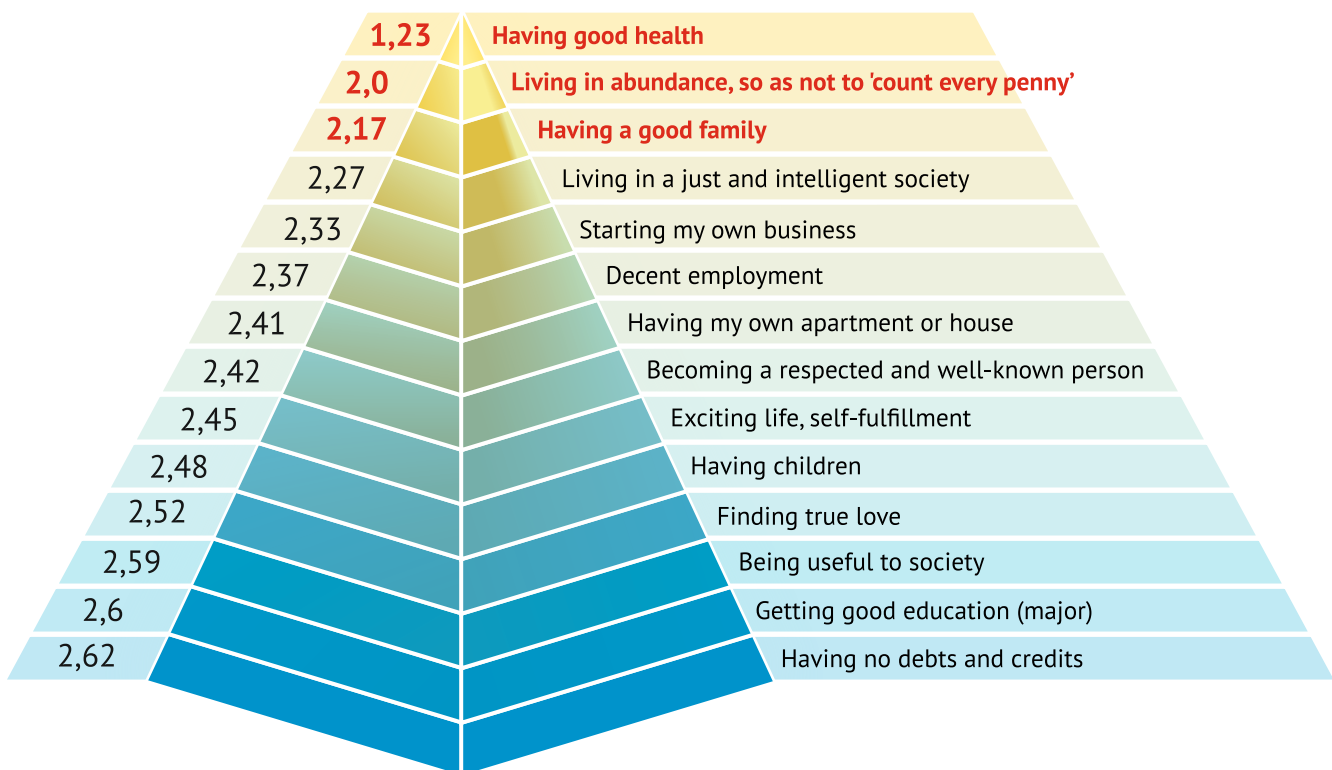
1,23 Having good health
2,0 Living in abundance, so as not to 'count every penny'
2,17 Having a good family
2,27 Living in a just and intelligent society
2,33 Starting my own business
2,37 Decent employment
2,41 Having my own apartment or house
2,42 Becoming a respected and well-known person
2,45 Exciting life, self-fulfillment
2,48 Having children
2,52 Finding true love
2,59 Being useful to society
2,6 Getting good education (major)
2,62 Having no debts and credits